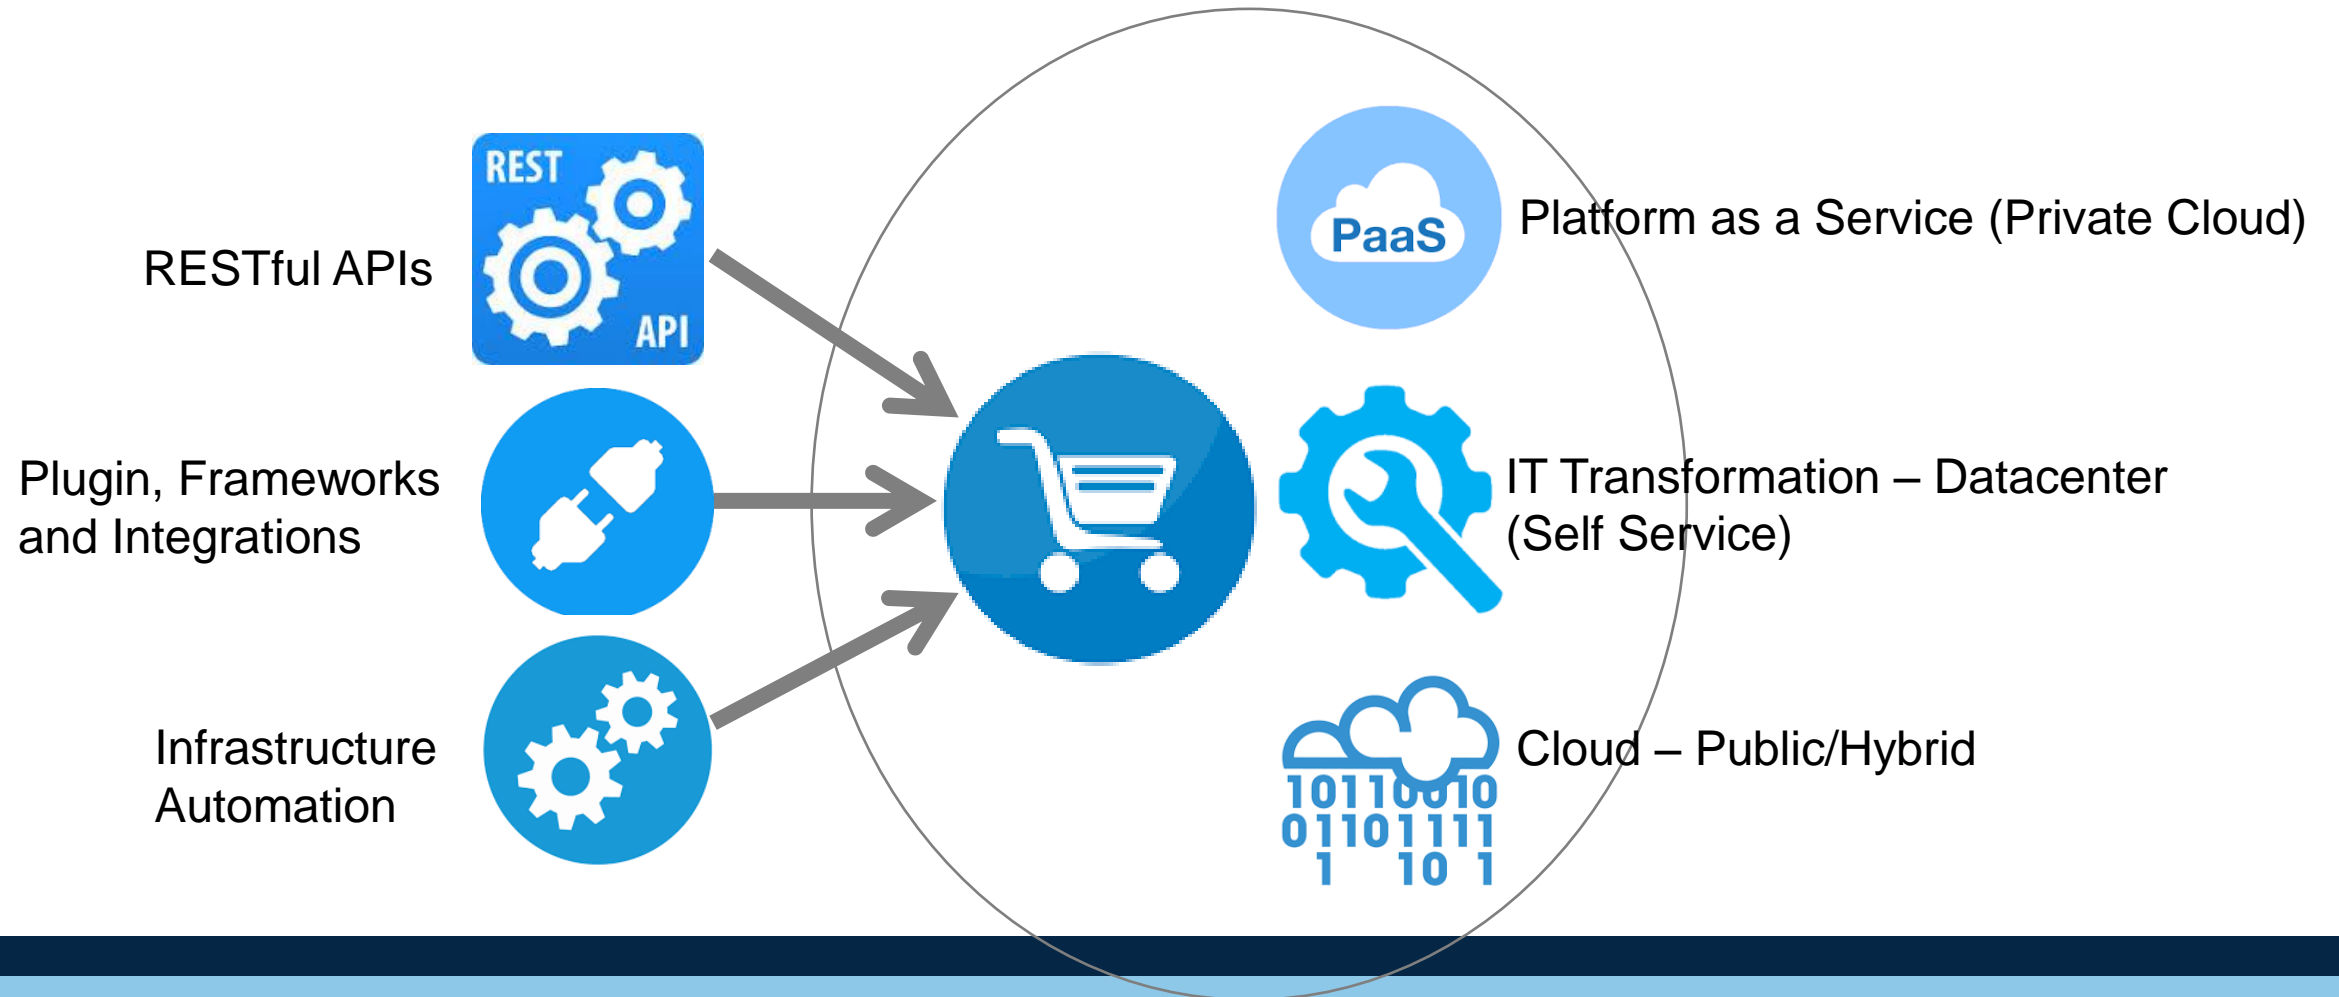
RESTful APIs

REST

API

Plugin, Frameworks and Integrations

Infrastructure Automation

PaaS

Platform as a Service (Private Cloud)

IT Transformation – Datacenter (Self Service)

Cloud – Public/Hybrid

10110010
01101111
1 10 1